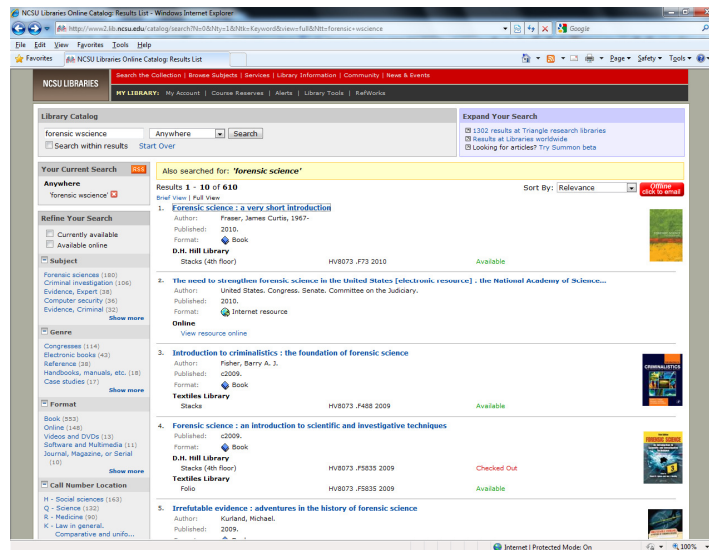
NCSU Libraries Online Catalog: Results List - Windows Internet Explorer

http://www2.lib.ncsu.edu/catalog/search?N=0&Nty=1&Ntk=Keyword&view=full&Ntt=forensic+wscience

Google

File Edit View Favorites Tools Help

Favorites NCSU Libraries Online Catalog: Results List

Page Safety Tools

NCSU LIBRARIES

Search the Collection | Browse Subjects | Services | Library Information | Community | News & Events

MY LIBRARY: My Account | Course Reserves | Alerts | Library Tools | RefWorks

Library Catalog

forensic wscience Anywhere Search

Search within results Start Over

Expand Your Search

1302 results at Triangle research libraries
Results at Libraries worldwide
Looking for articles? Try Summon beta

Your Current Search RSS

Anywhere
'forensic wscience'

Also searched for: 'forensic science'

Results 1 - 10 of 610

Brief View | Full View

Sort By: Relevance

Offline click to email

Refine Your Search

Currently available
Available online

Subject

Forensic sciences (180)
Criminal investigation (106)
Evidence, Expert (38)
Computer security (36)
Evidence, Criminal (32)
Show more

Genre

Congresses (114)
Electronic books (43)
Reference (38)
Handbooks, manuals, etc. (18)
Case studies (17)
Show more

Format

Book (553)
Online (148)
Videos and DVDs (13)
Software and Multimedia (11)
Journal, Magazine, or Serial (10)
Show more

Call Number Location

H - Social sciences (163)
Q - Science (132)
R - Medicine (90)
K - Law in general. Comparative and unifo...

1. Forensic science : a very short introduction
Author: Fraser, James Curtis, 1967-
Published: 2010.
Format: Book
D.H. Hill Library
Stacks (4th floor) HV8073 .F73 2010 Available

2. The need to strengthen forensic science in the United States [electronic resource] : the National Academy of Science...
Author: United States. Congress. Senate. Committee on the Judiciary.
Published: 2010.
Format: Internet resource
Online
View resource online

3. Introduction to criminalistics : the foundation of forensic science
Author: Fisher, Barry A. J.
Published: c2009.
Format: Book
Textiles Library
Stacks HV8073 .F488 2009 Available

CRIMINALISTICS

4. Forensic science : an introduction to scientific and investigative techniques
Published: c2009.
Format: Book
D.H. Hill Library
Stacks (4th floor) HV8073 .F5835 2009 Checked Out
Textiles Library
Folio HV8073 .F5835 2009 Available

FORENSIC SCIENCE

5. Irrefutable evidence : adventures in the history of forensic science
Author: Kurland, Michael.
Published: 2009.

Internet | Protected Mode: On 100%